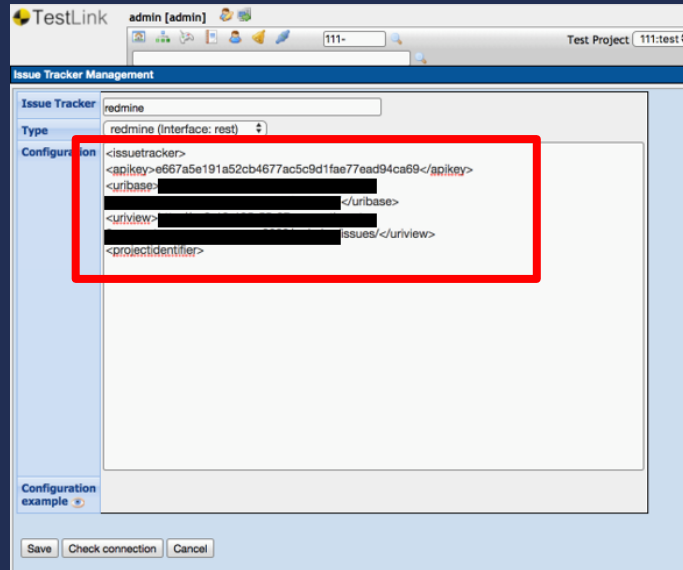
TestLink
admin [admin]
111-
Test Project 111:test
Issue Tracker Management
Issue Tracker redmine
Type redmine (Interface: rest)
Configuration
<issuetracker>
<apikey>e667a5e191a52cb4677ac5c9d1fae77ead94ca69</apikey>
<uribase>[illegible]</uribase>
<uriview>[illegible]issues/</uriview>
<projectidentifier>
Configuration example
Save Check connection Cancel